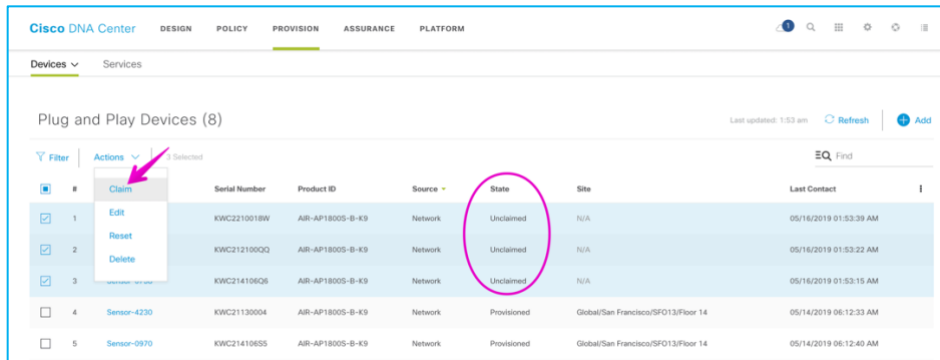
Cisco DNA Center DESIGN POLICY PROVISION ASSURANCE PLATFORM

1

Devices Services

Plug and Play Devices (8)

Last updated: 1:53 am Refresh Add

Filter Actions 3 Selected

Find

| # | | Serial Number | Product ID | Source | State | Site | Last Contact |
|---|---|---|---|---|---|---|---|
| | Claim | | | | | | |
| 1 | Edit | KWC2210018W | AIR-AP1800S-B-K9 | Network | Unclaimed | N/A | 05/16/2019 01:53:39 AM |
| 2 | Reset | KWC212100QQ | AIR-AP1800S-B-K9 | Network | Unclaimed | N/A | 05/16/2019 01:53:22 AM |
| 3 | Delete | KWC214106Q6 | AIR-AP1800S-B-K9 | Network | Unclaimed | N/A | 05/16/2019 01:53:15 AM |
| 4 | Sensor-4230 | KWC21130004 | AIR-AP1800S-B-K9 | Network | Provisioned | Global/San Francisco/SFO13/Floor 14 | 05/14/2019 06:12:33 AM |
| 5 | Sensor-0970 | KWC21410655 | AIR-AP1800S-B-K9 | Network | Provisioned | Global/San Francisco/SFO13/Floor 14 | 05/14/2019 06:12:40 AM |